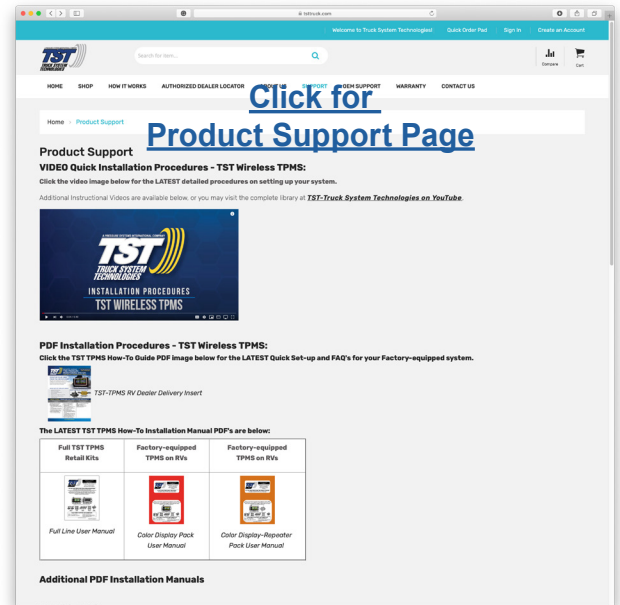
tsttruck.com

Welcome to Truck System Technologies! Quick Order Pad Sign In Create an Account

TST TRUCK SYSTEM TECHNOLOGIES

Search for item...

Compare Cart

HOME SHOP HOW IT WORKS AUTHORIZED DEALER LOCATOR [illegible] SUPPORT OEM SUPPORT WARRANTY CONTACT US

Click for Product Support Page

Home › Product Support

Product Support

VIDEO Quick Installation Procedures - TST Wireless TPMS:

Click the video image below for the LATEST detailed procedures on setting up your system.

Additional Instructional Videos are available below, or you may visit the complete library at TST-Truck System Technologies on YouTube.

A PRESSURE SYSTEMS INTERNATIONAL COMPANY
TST TRUCK SYSTEM TECHNOLOGIES
INSTALLATION PROCEDURES
TST WIRELESS TPMS

PDF Installation Procedures - TST Wireless TPMS:

Click the TST TPMS How-To Guide PDF image below for the LATEST Quick Set-up and FAQ's for your Factory-equipped system.

TST-TPMS RV Dealer Delivery Insert

The LATEST TST TPMS How-To Installation Manual PDF's are below:

| Full TST TPMS Retail Kits | Factory-equipped TPMS on RVs | Factory-equipped TPMS on RVs |
|---|---|---|
| Full Line User Manual | Color Display Pack User Manual | Color Display-Repeater Pack User Manual |

Additional PDF Installation Manuals